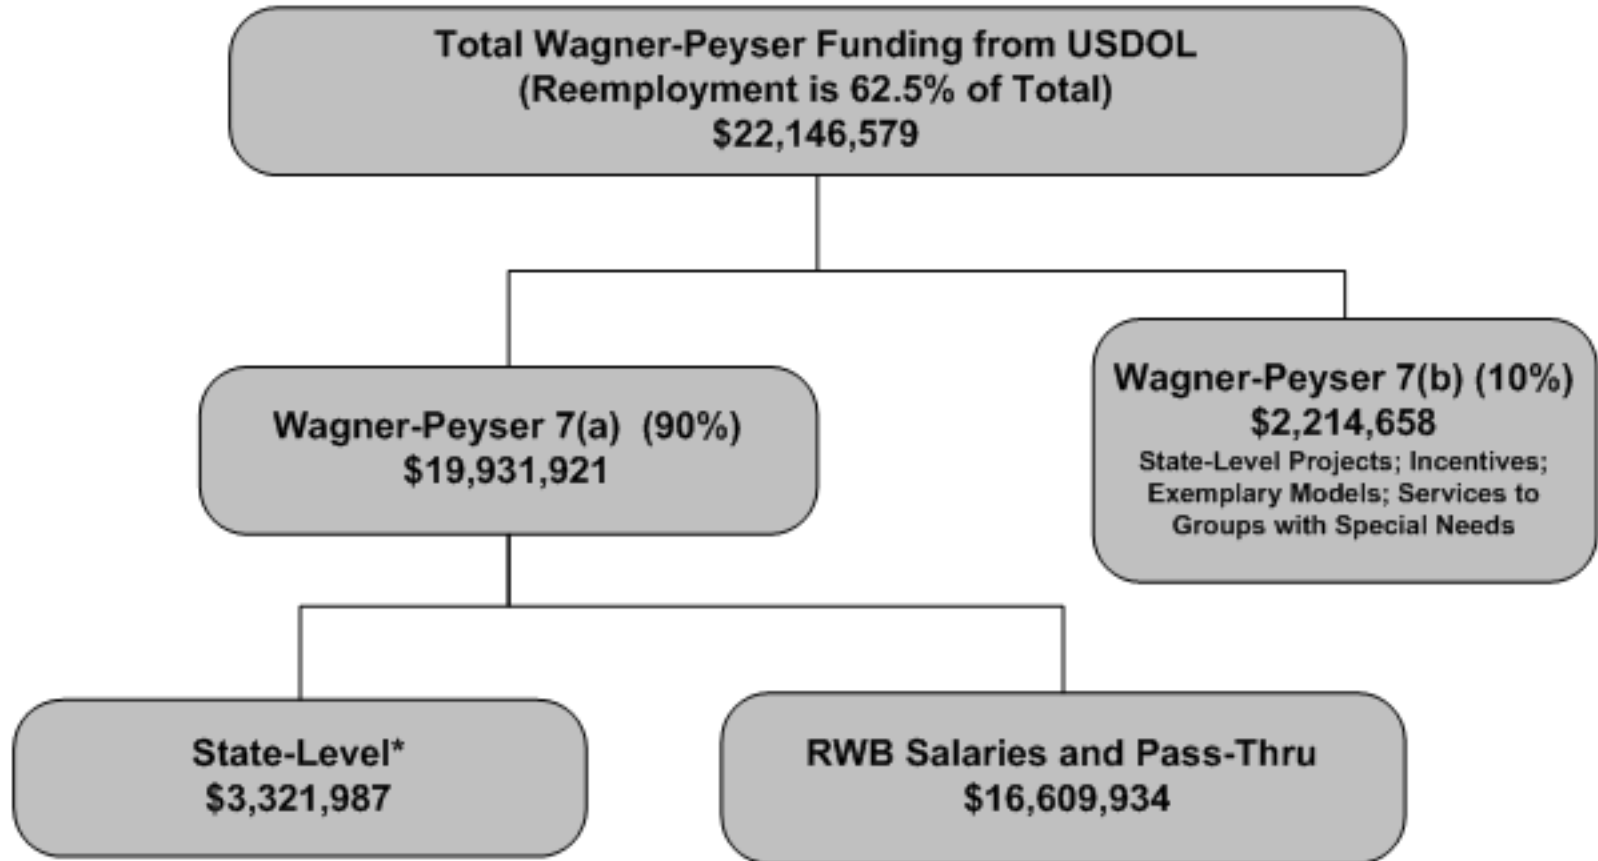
Total Wagner-Peyser Funding from USDOL
(Reemployment is 62.5% of Total)
$22,146,579

Wagner-Peyser 7(a) (90%)
$19,931,921

Wagner-Peyser 7(b) (10%)
$2,214,658
State-Level Projects; Incentives; Exemplary Models; Services to Groups with Special Needs

State-Level*
$3,321,987

RWB Salaries and Pass-Thru
$16,609,934